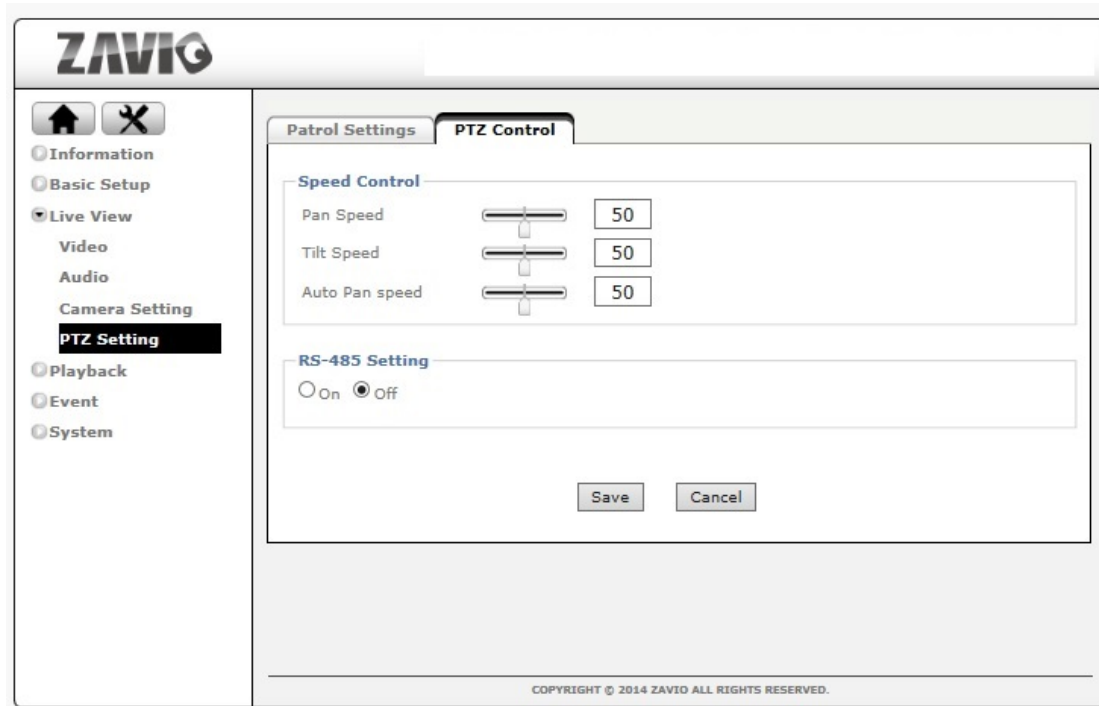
ZAVIO

Information
Basic Setup
Live View
Video
Audio
Camera Setting
PTZ Setting
Playback
Event
System

Patrol Settings
PTZ Control

Speed Control
Pan Speed 50
Tilt Speed 50
Auto Pan speed 50

RS-485 Setting
On Off

Save Cancel

COPYRIGHT © 2014 ZAVIO ALL RIGHTS RESERVED.